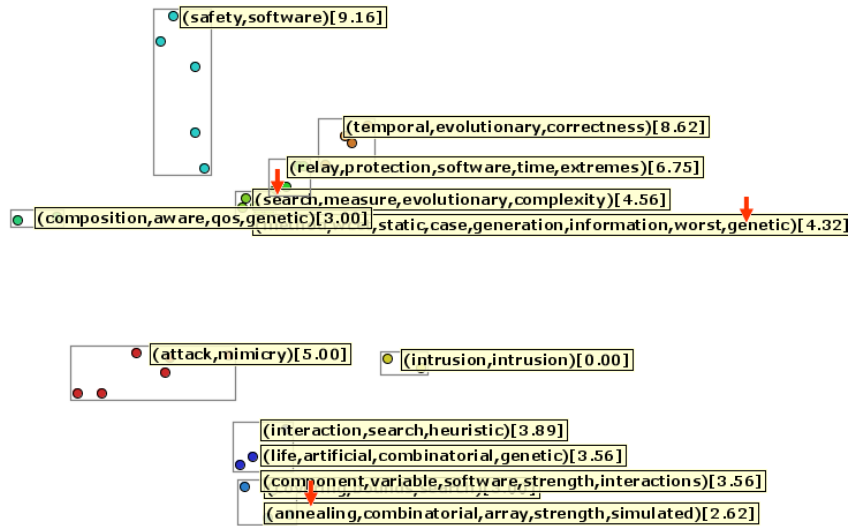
(safety,software)[9.16]

(temporal,evolutionary,correctness)[8.62]

(relay,protection,software,time,extremes)[6.75]

(search,measure,evolutionary,complexity)[4.56]

(composition,aware,qos,genetic)[3.00]

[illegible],static,case,generation,information,worst,genetic)[4.32]

(attack,mimicry)[5.00]

(intrusion,intrusion)[0.00]

(interaction,search,heuristic)[3.89]

(life,artificial,combinatorial,genetic)[3.56]

(component,variable,software,strength,interactions)[3.56]

(annealing,combinatorial,array,strength,simulated)[2.62]